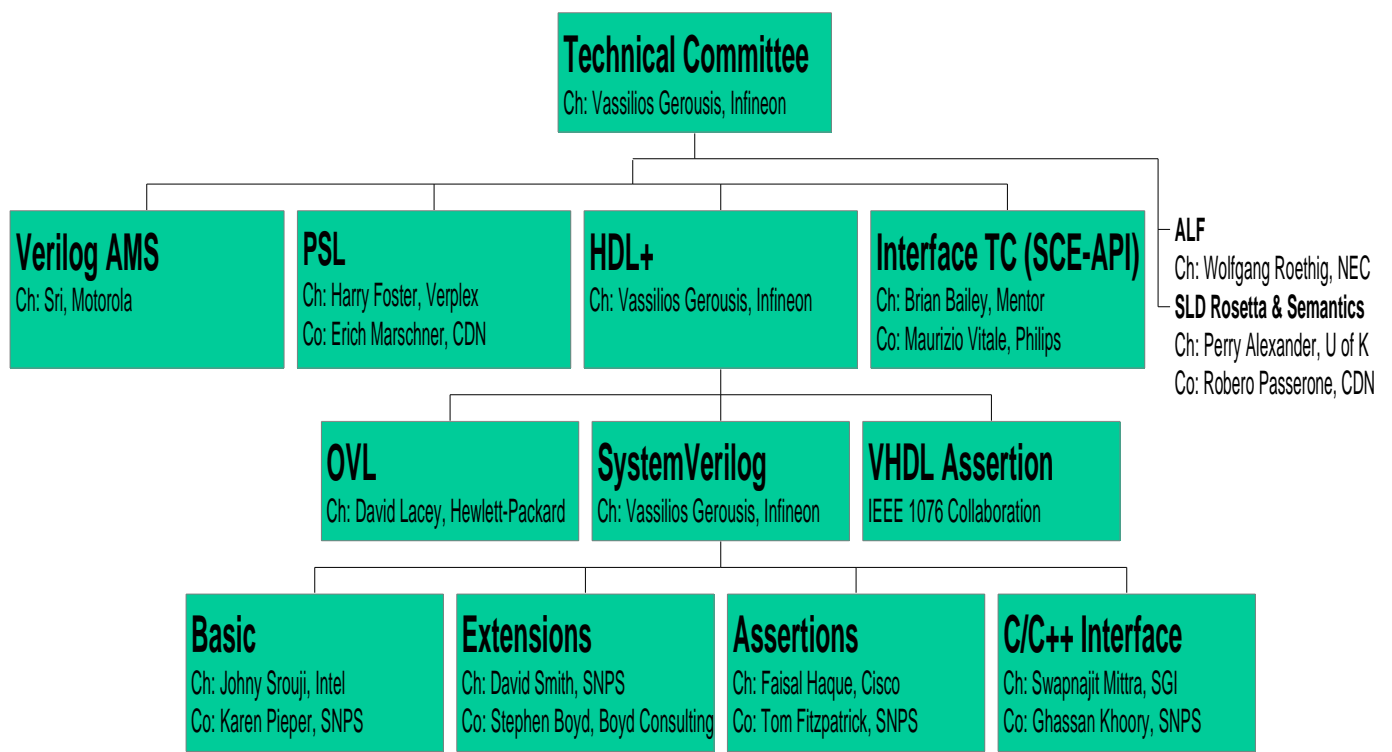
Technical Committee
Ch: Vassilios Gerousis, Infineon

Verilog AMS
Ch: Sri, Motorola

PSL
Ch: Harry Foster, Verplex
Co: Erich Marschner, CDN

HDL+
Ch: Vassilios Gerousis, Infineon

Interface TC (SCE-API)
Ch: Brian Bailey, Mentor
Co: Maurizio Vitale, Philips

ALF
Ch: Wolfgang Roethig, NEC

SLD Rosetta & Semantics
Ch: Perry Alexander, U of K
Co: Robero Passerone, CDN

OVL
Ch: David Lacey, Hewlett-Packard

SystemVerilog
Ch: Vassilios Gerousis, Infineon

VHDL Assertion
IEEE 1076 Collaboration

Basic
Ch: Johny Srouji, Intel
Co: Karen Pieper, SNPS

Extensions
Ch: David Smith, SNPS
Co: Stephen Boyd, Boyd Consulting

Assertions
Ch: Faisal Haque, Cisco
Co: Tom Fitzpatrick, SNPS

C/C++ Interface
Ch: Swapnajit Mittra, SGI
Co: Ghassan Khoory, SNPS